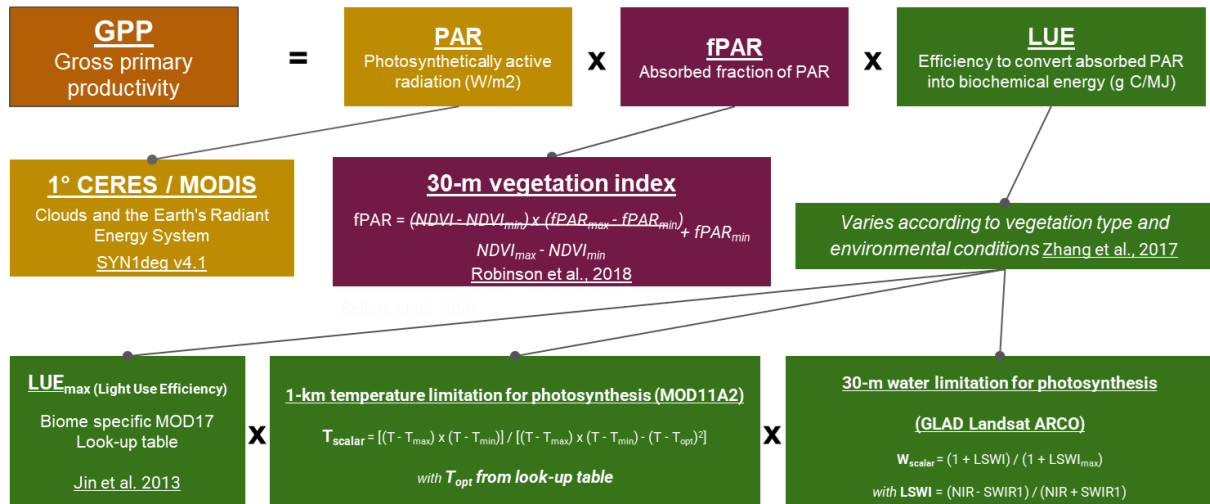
GPP
Gross primary productivity

=

PAR
Photosynthetically active radiation (W/m2)

x

fPAR
Absorbed fraction of PAR

x

LUE
Efficiency to convert absorbed PAR into biochemical energy (g C/MJ)

1° CERES / MODIS
Clouds and the Earth's Radiant Energy System
SYN1deg v4.1

30-m vegetation index
fPAR = $\frac{(NDVI - NDVI_{min}) \times (fPAR_{max} - fPAR_{min})}{NDVI_{max} - NDVI_{min}} + fPAR_{min}$
Robinson et al., 2018

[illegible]

Varies according to vegetation type and environmental conditions Zhang et al., 2017

LUE$_{max}$ (Light Use Efficiency)
Biome specific MOD17 Look-up table
Jin et al. 2013

x

1-km temperature limitation for photosynthesis (MOD11A2)
$T_{scalar} = [(T - T_{max}) \times (T - T_{min})] / [(T - T_{max}) \times (T - T_{min}) - (T - T_{opt})^2]$
with $T_{opt}$ from look-up table

x

30-m water limitation for photosynthesis
(GLAD Landsat ARCO)
$W_{scalar} = (1 + LSWI) / (1 + LSWI_{max})$
with LSWI = (NIR - SWIR1) / (NIR + SWIR1)